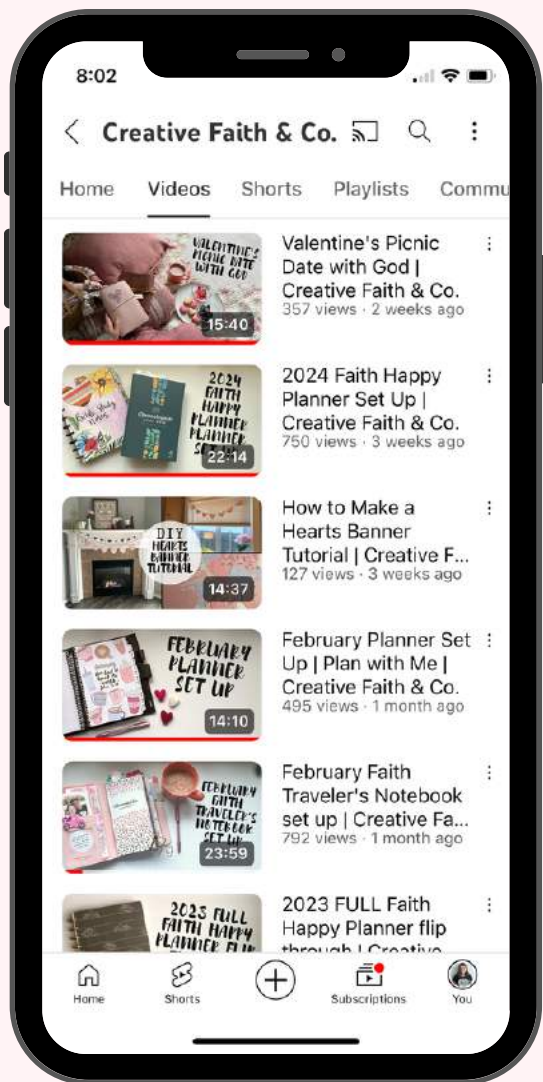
8:02

Creative Faith & Co.

Home Videos Shorts Playlists Commu

VALENTINE'S PICNIC DATE WITH GOD
15:40
Valentine's Picnic Date with God | Creative Faith & Co.
357 views · 2 weeks ago

2024 FAITH HAPPY PLANNER SE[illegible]
22:14
2024 Faith Happy Planner Set Up | Creative Faith & Co.
750 views · 3 weeks ago

DIY HEARTS BANNER TUTORIAL
14:37
How to Make a Hearts Banner Tutorial | Creative F...
127 views · 3 weeks ago

FEBRUARY PLANNER SET UP
14:10
February Planner Set Up | Plan with Me | Creative Faith & Co.
495 views · 1 month ago

FEBRUARY FAITH TRAVELER'S NOTEBOOK SET UP
23:59
February Faith Traveler's Notebook set up | Creative Fa...
792 views · 1 month ago

2023 FULL FAITH HAPPY PLANNER FLI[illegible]
2023 FULL Faith Happy Planner flip through | Creative

Home Shorts Subscriptions You